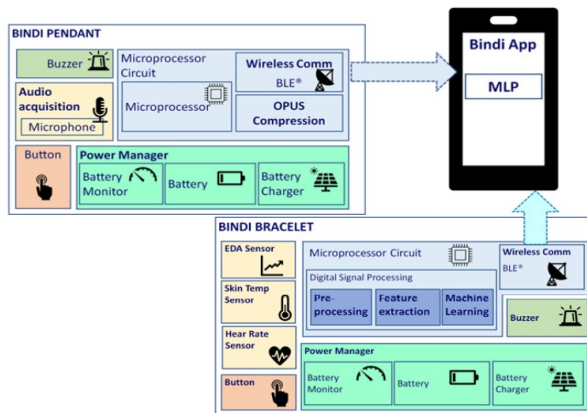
BINDI PENDANT

Buzzer

Audio acquisition

Microphone

Microprocessor Circuit

Microprocessor

Wireless Comm
BLE®

OPUS Compression

Button

Power Manager

Battery Monitor

Battery

Battery Charger

Bindi App

MLP

BINDI BRACELET

EDA Sensor

Skin Temp Sensor

Hear Rate Sensor

Button

Microprocessor Circuit

Digital Signal Processing

Pre-processing

Feature extraction

Machine Learning

Wireless Comm
BLE®

Buzzer

Power Manager

Battery Monitor

Battery

Battery Charger